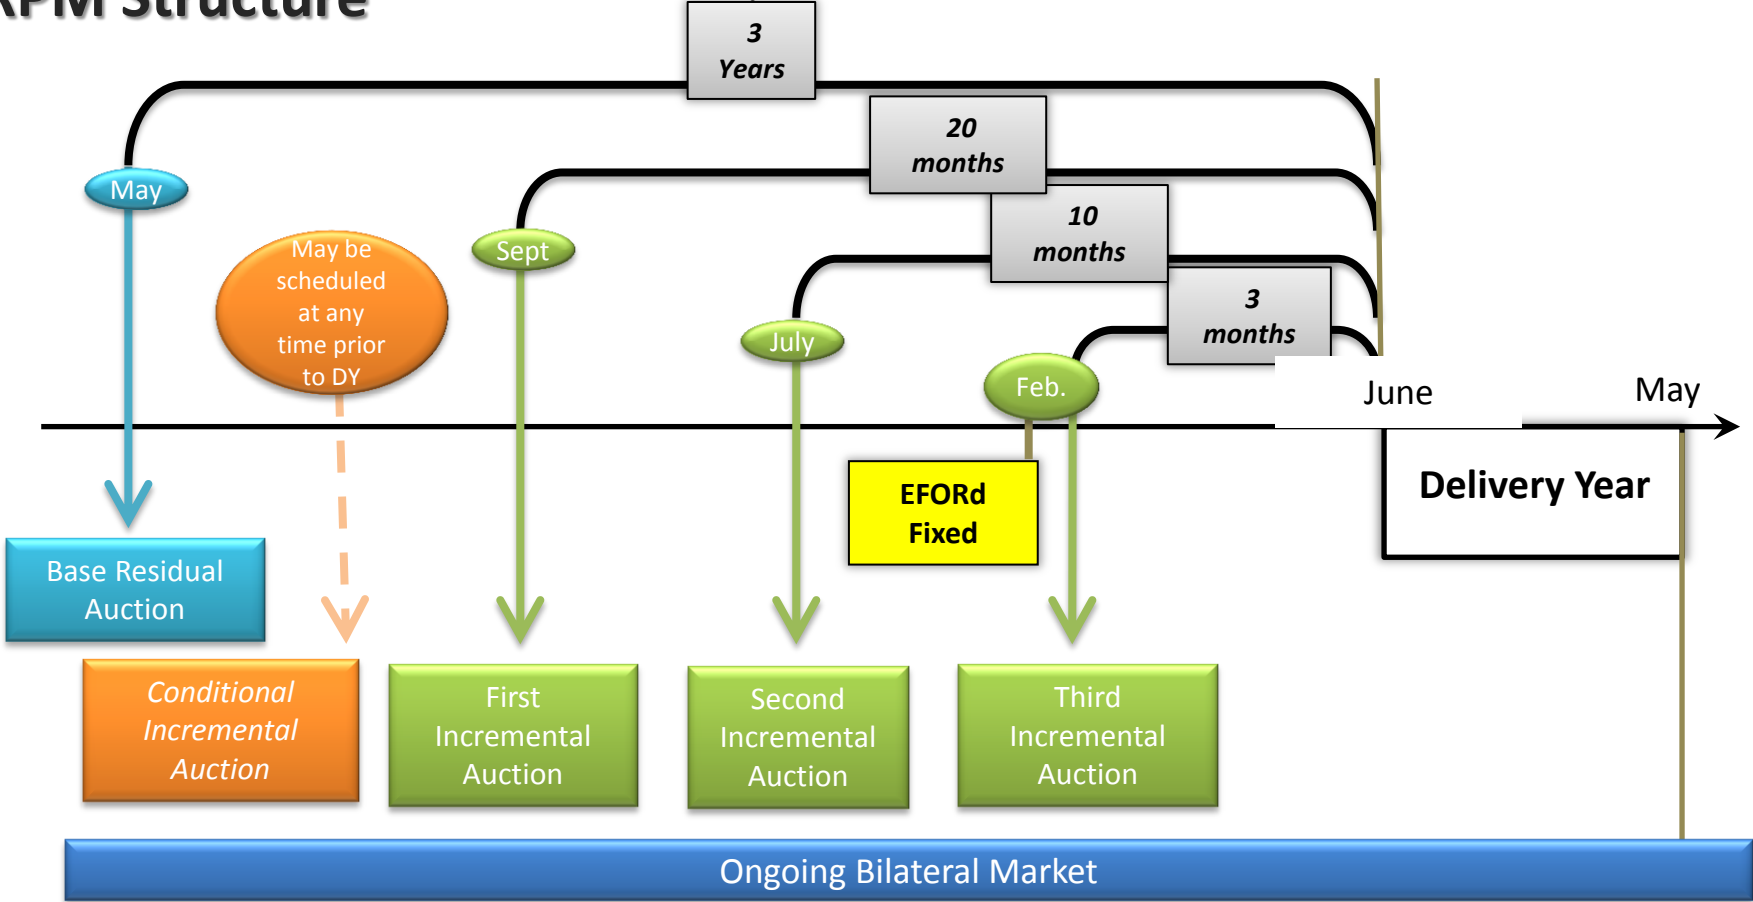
RPM Structure

3 Years

20 months

10 months

3 months

May

May be scheduled at any time prior to DY

Sept

July

Feb.

June

May

Delivery Year

EFORd Fixed

Base Residual Auction

Conditional Incremental Auction

First Incremental Auction

Second Incremental Auction

Third Incremental Auction

Ongoing Bilateral Market